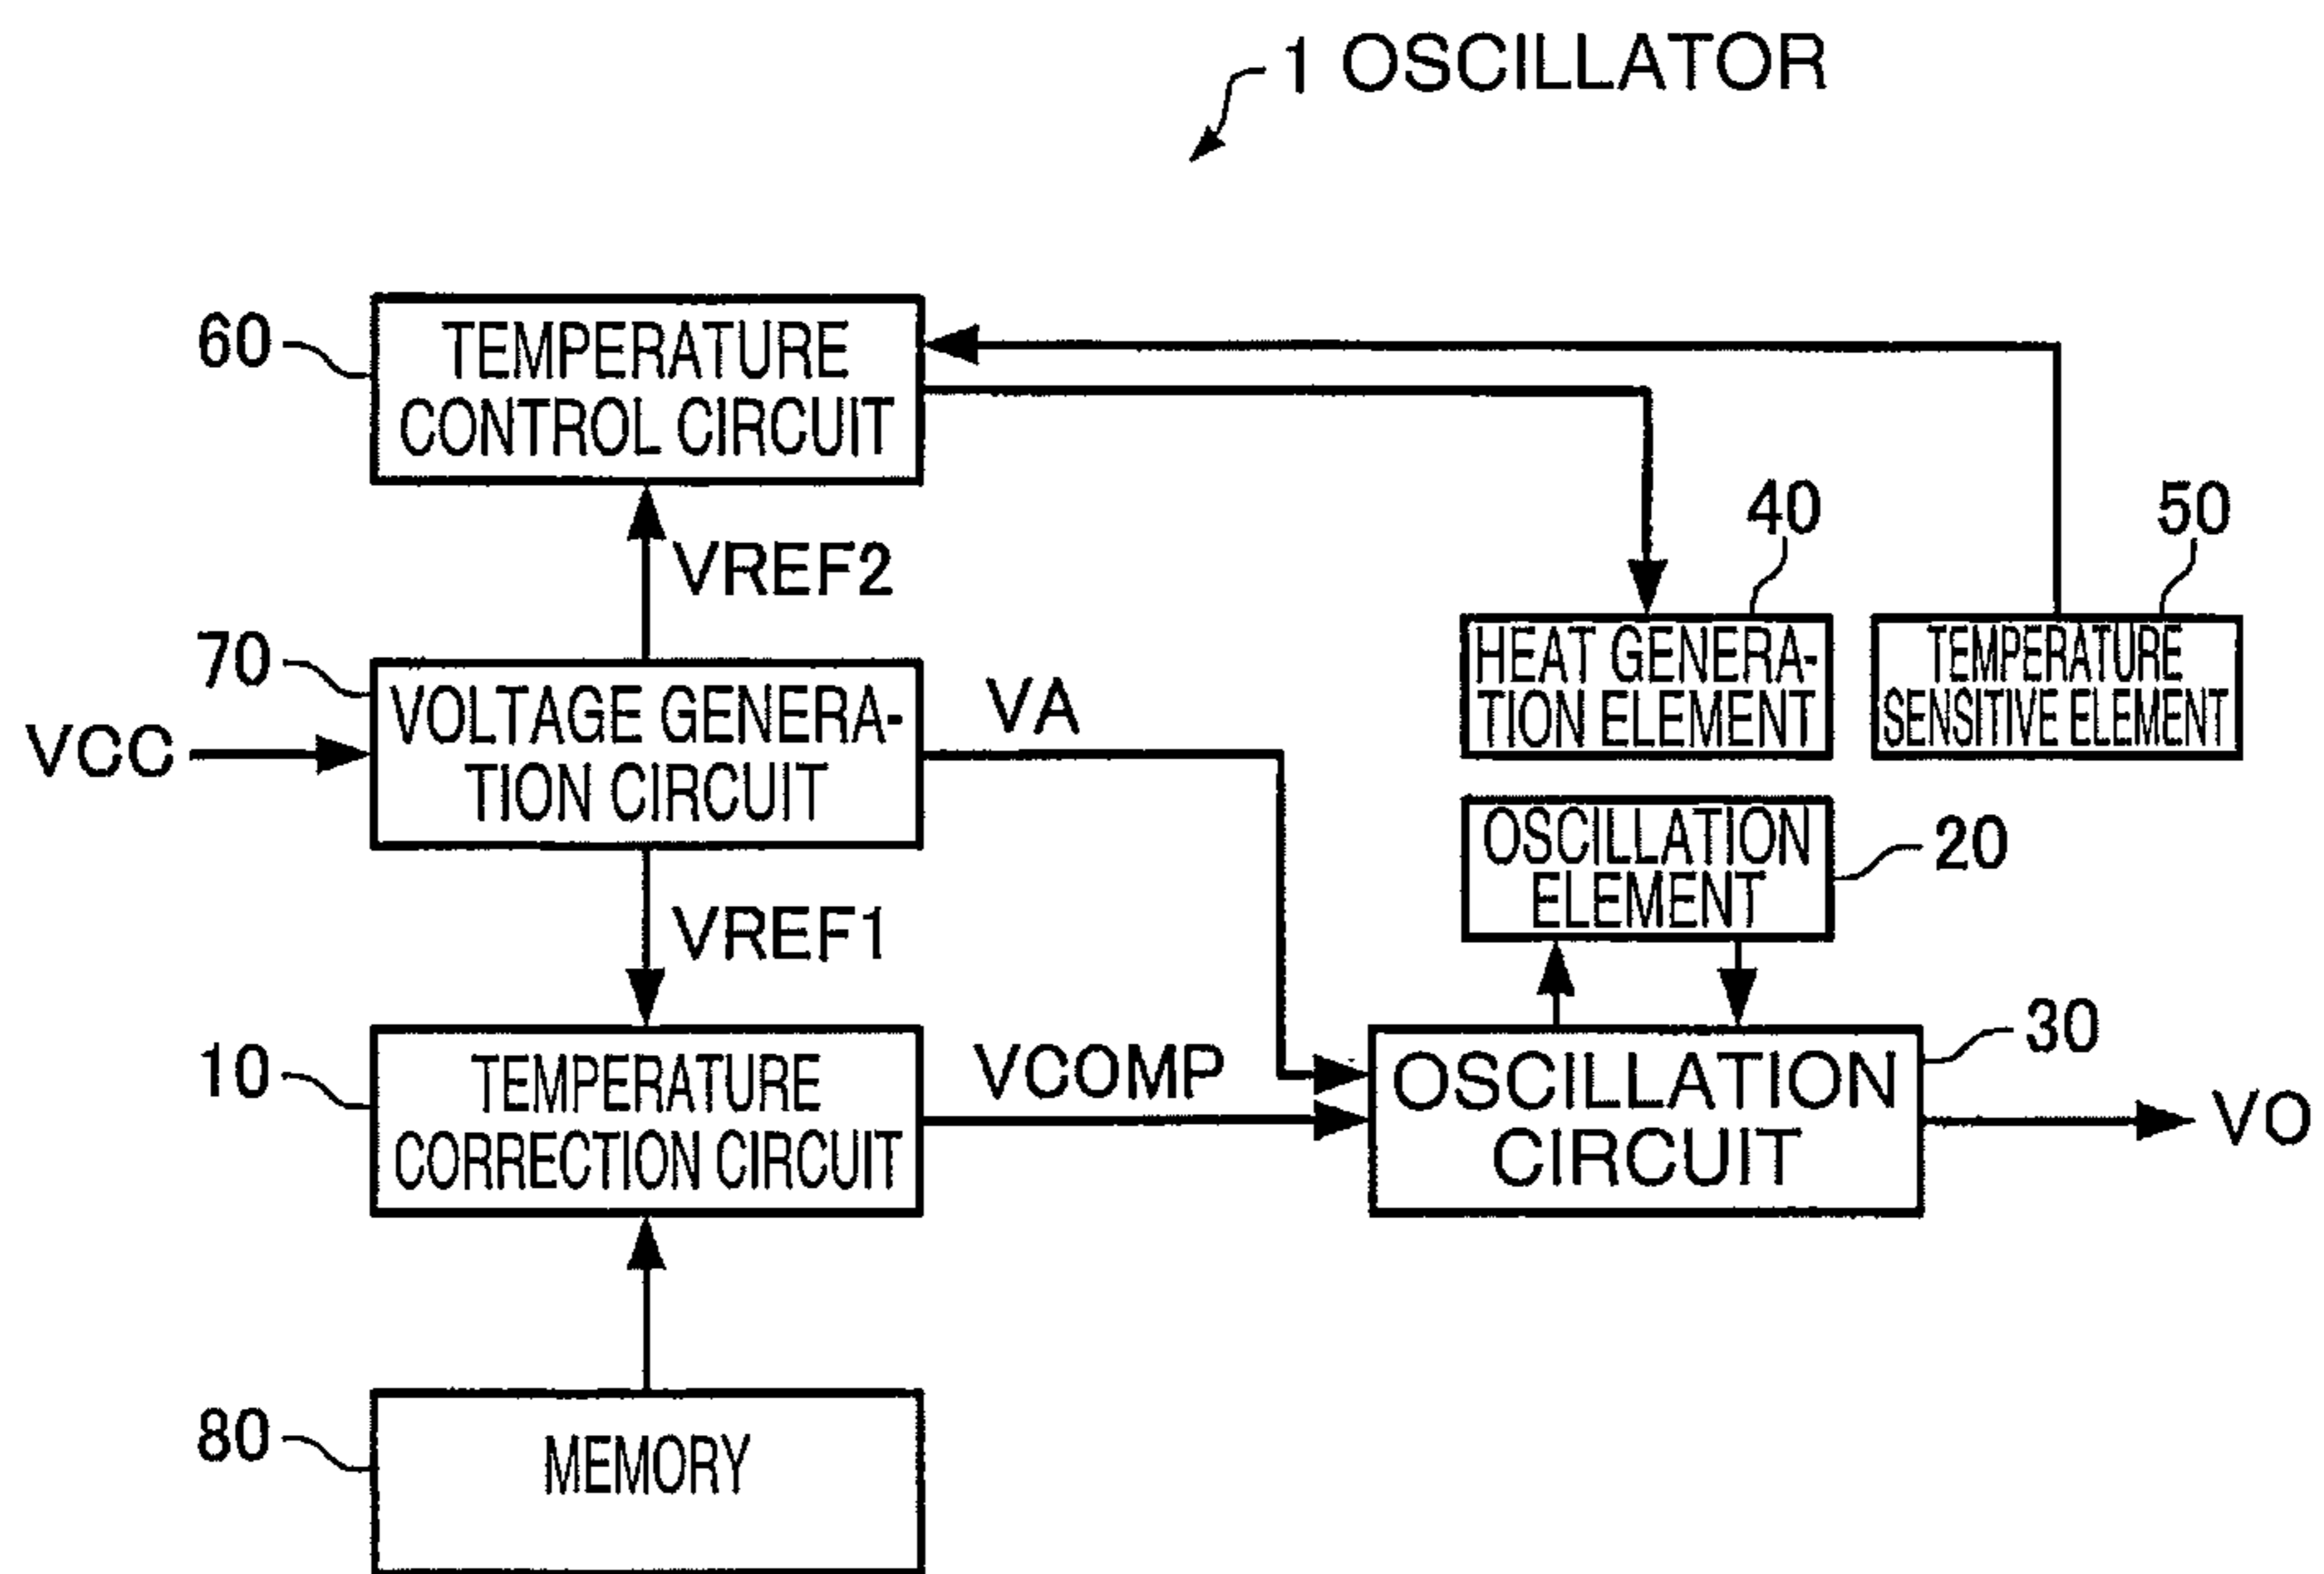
1 OSCILLATOR

60

TEMPERATURE CONTROL CIRCUIT

VREF2

40

50

HEAT GENERATION ELEMENT

TEMPERATURE SENSITIVE ELEMENT

70

VOLTAGE GENERATION CIRCUIT

VA

VCC

OSCILLATION ELEMENT

20

VREF1

30

10

TEMPERATURE CORRECTION CIRCUIT

VCOMP

OSCILLATION CIRCUIT

VO

80

MEMORY